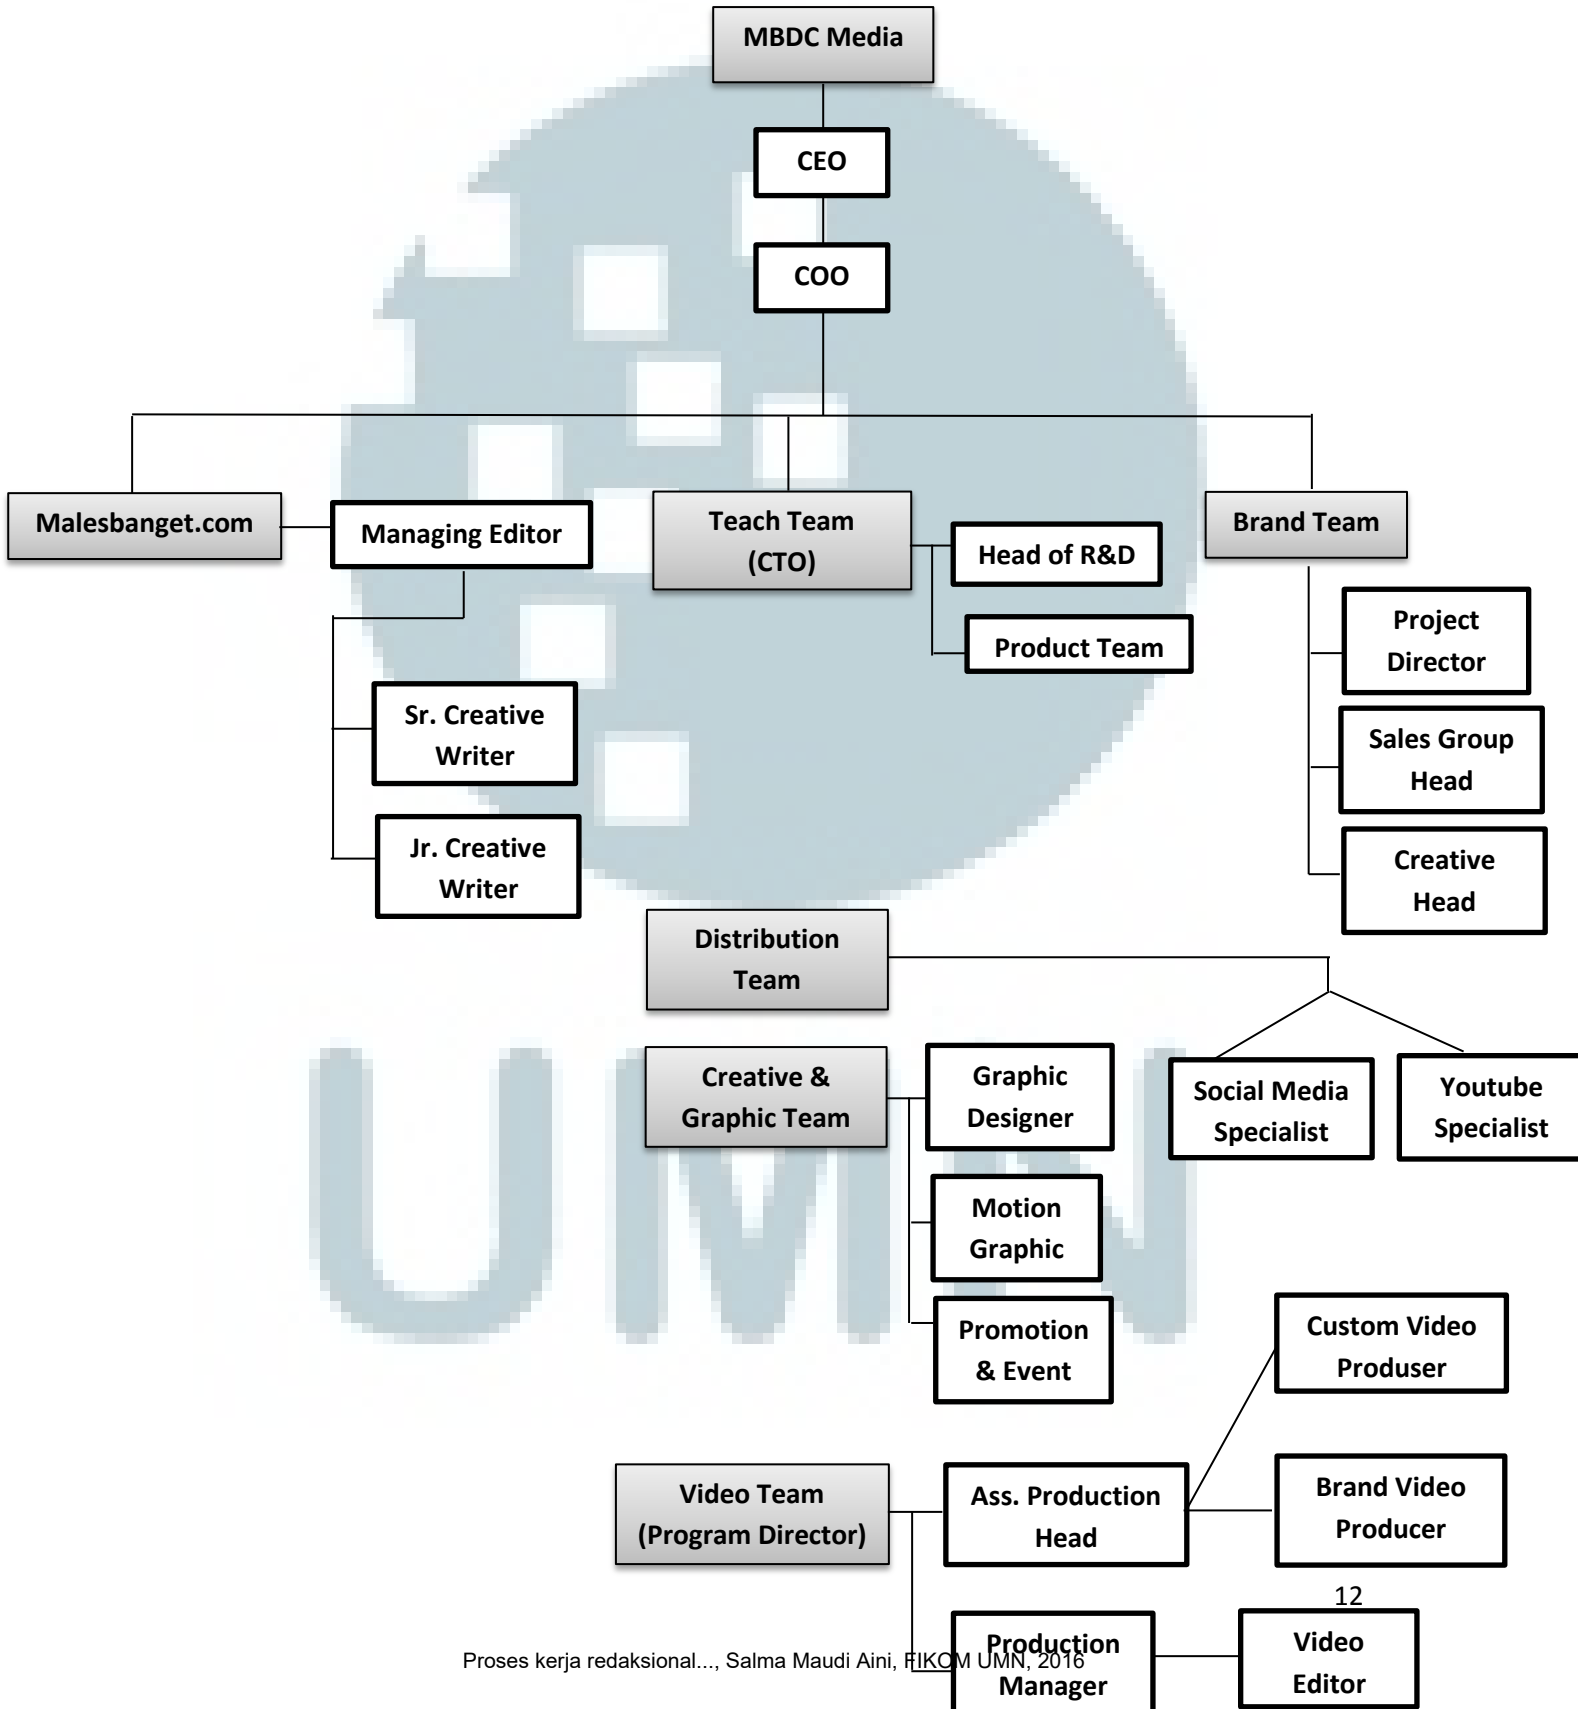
MBDC Media

CEO

COO

Malesbanget.com

Managing Editor

Teach Team (CTO)

Head of R&D

Product Team

Brand Team

Project Director

Sales Group Head

Creative Head

Sr. Creative Writer

Jr. Creative Writer

Distribution Team

Social Media Specialist

Youtube Specialist

Creative & Graphic Team

Graphic Designer

Motion Graphic

Promotion & Event

Custom Video Produser

Video Team (Program Director)

Ass. Production Head

Brand Video Producer

12

Production Manager

Video Editor

Proses kerja redaksional..., Salma Maudi Aini, FIKOM UMN, 2016